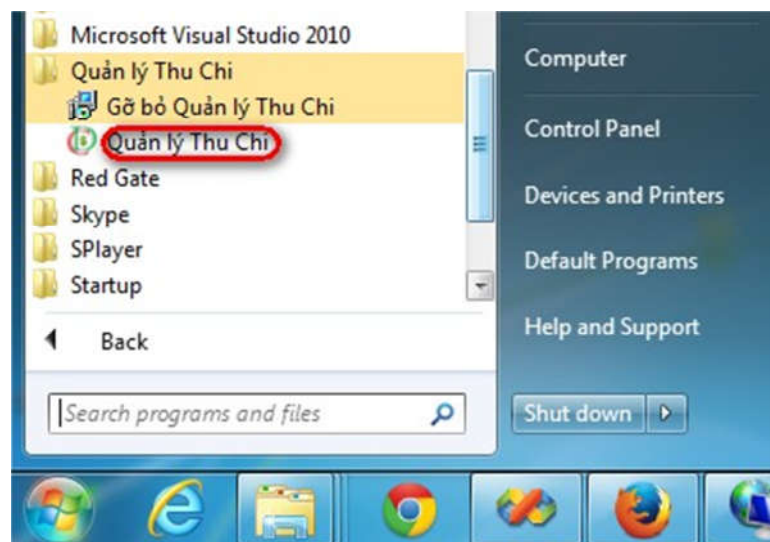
Microsoft Visual Studio 2010
Quản lý Thu Chi
Gỡ bỏ Quản lý Thu Chi
Quản lý Thu Chi
Red Gate
Skype
SPlayer
Startup
Back
Search programs and files

Computer
Control Panel
Devices and Printers
Default Programs
Help and Support
Shut down